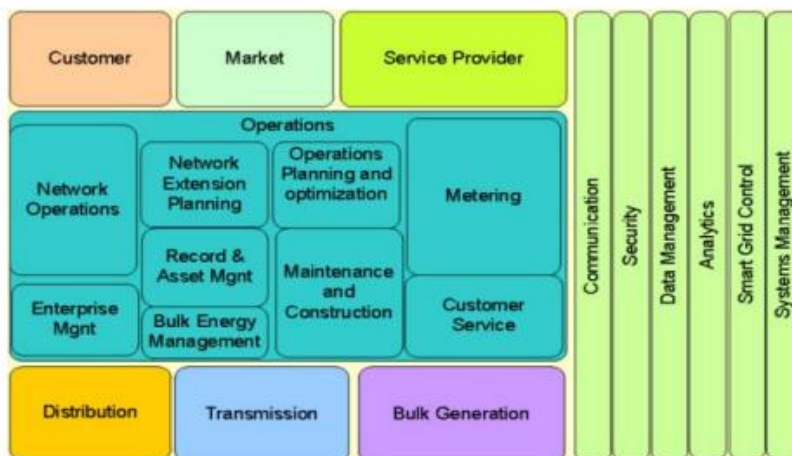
Customer

Market

Service Provider

Operations

Network Operations

Network Extension Planning

Operations Planning and optimization

Metering

Record & Asset Mgnt

Maintenance and Construction

Enterprise Mgnt

Bulk Energy Management

Customer Service

Distribution

Transmission

Bulk Generation

Communication

Security

Data Management

Analytics

Smart Grid Control

Systems Management